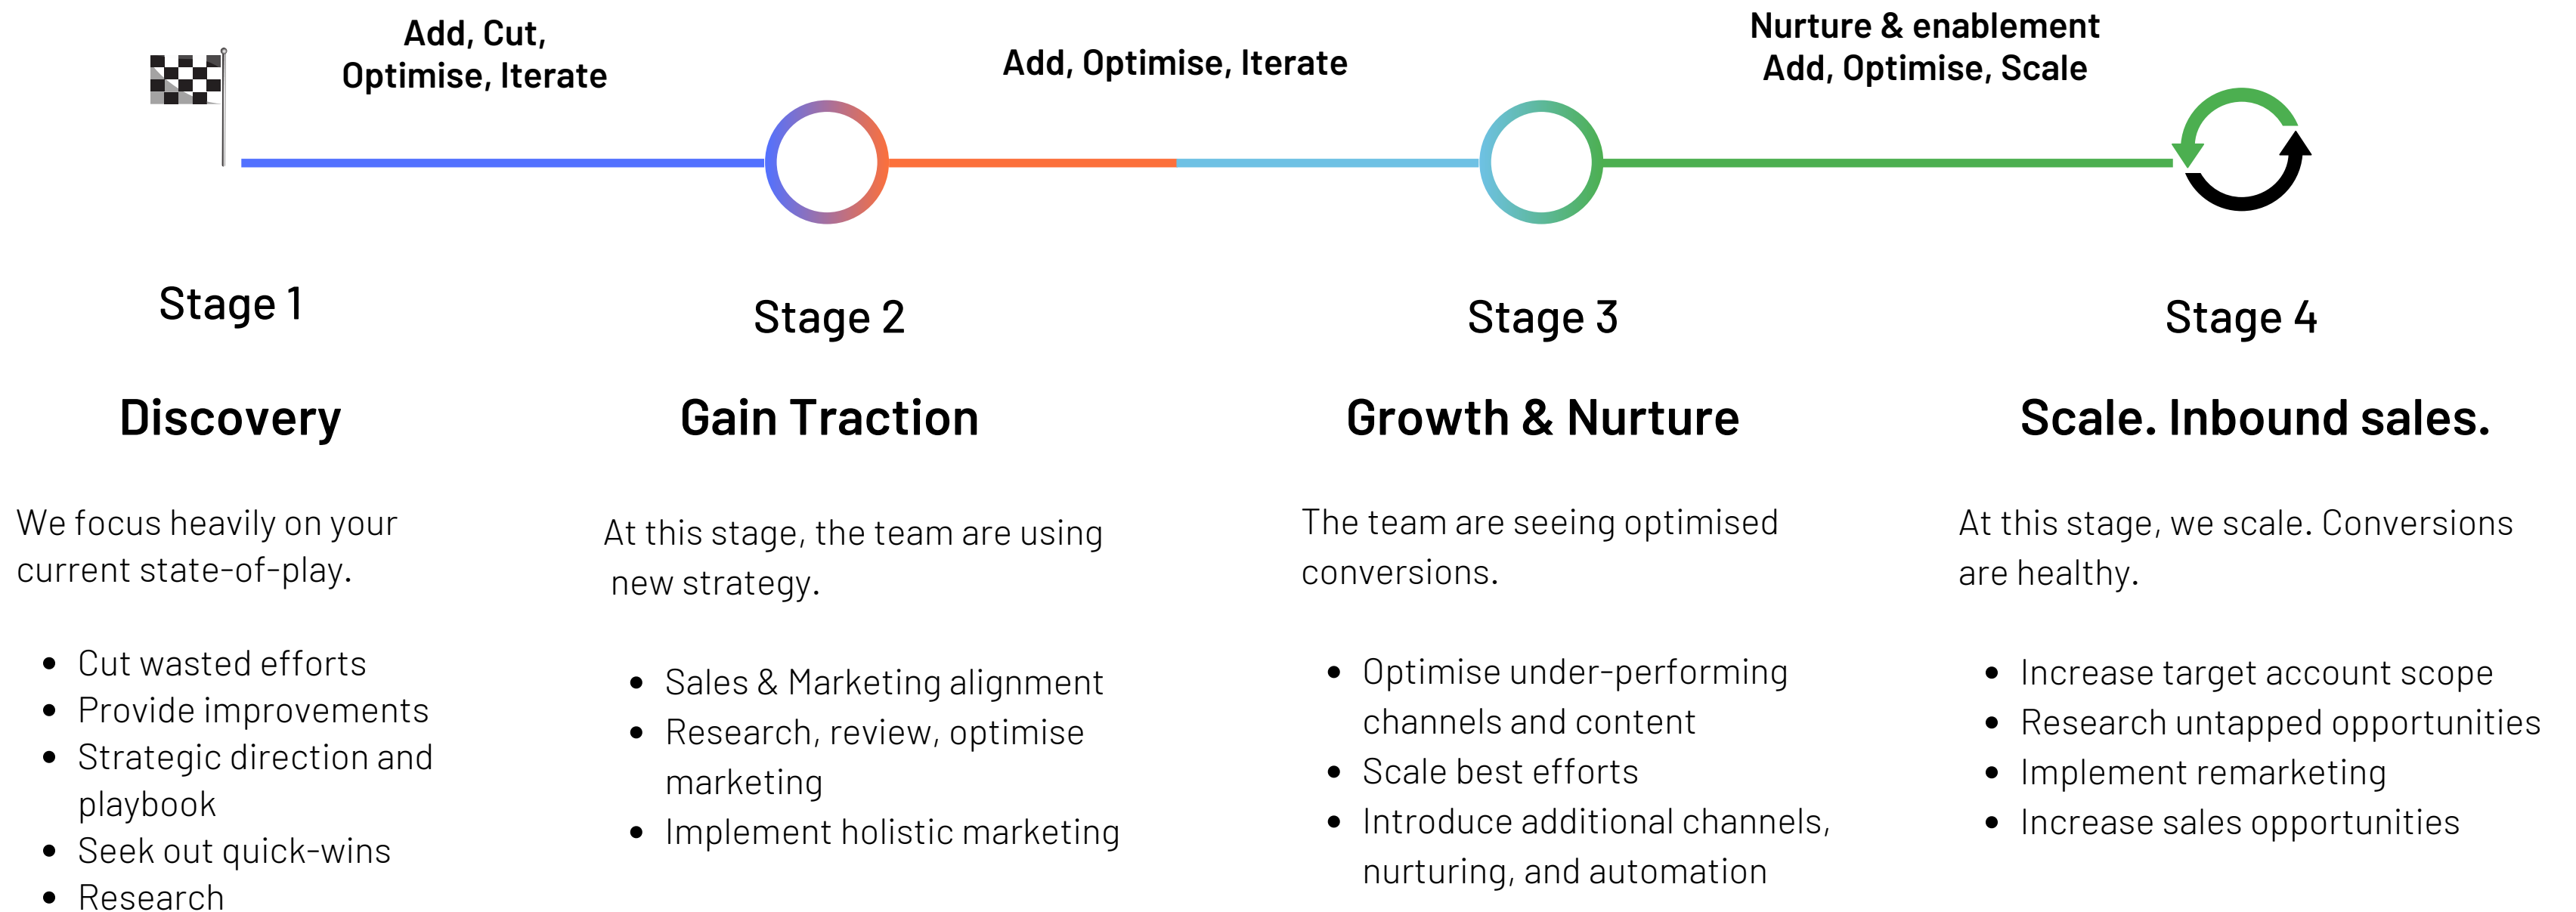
Add, Cut, Optimise, Iterate

Add, Optimise, Iterate

Nurture & enablement
Add, Optimise, Scale

Stage 1

Discovery

We focus heavily on your current state-of-play.

- Cut wasted efforts
- Provide improvements
- Strategic direction and playbook
- Seek out quick-wins
- Research

Stage 2

Gain Traction

At this stage, the team are using new strategy.

- Sales & Marketing alignment
- Research, review, optimise marketing
- Implement holistic marketing

Stage 3

Growth & Nurture

The team are seeing optimised conversions.

- Optimise under-performing channels and content
- Scale best efforts
- Introduce additional channels, nurturing, and automation

Stage 4

Scale. Inbound sales.

At this stage, we scale. Conversions are healthy.

- Increase target account scope
- Research untapped opportunities
- Implement remarketing
- Increase sales opportunities